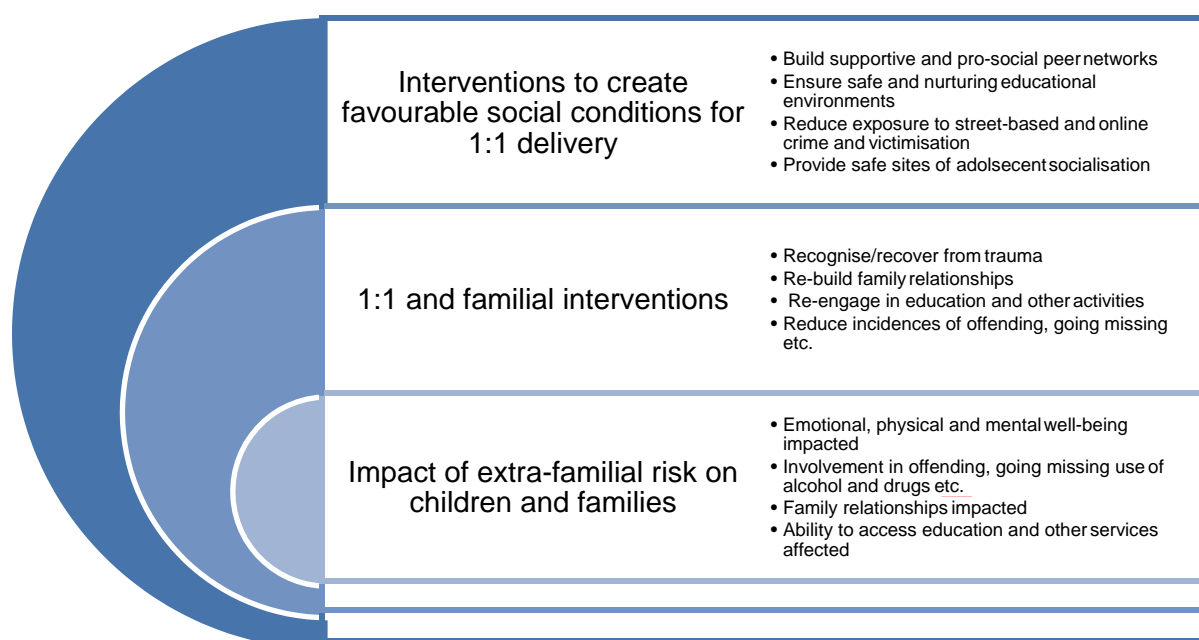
Interventions to create favourable social conditions for 1:1 delivery

• Build supportive and pro-social peer networks
• Ensure safe and nurturing educational environments
• Reduce exposure to street-based and online crime and victimisation
• Provide safe sites of adolsecent socialisation

1:1 and familial interventions

• Recognise/recover from trauma
• Re-build family relationships
• Re-engage in education and other activities
• Reduce incidences of offending, going missing etc.

Impact of extra-familial risk on children and families

• Emotional, physical and mental well-being impacted
• Involvement in offending, going missing use of alcohol and drugs etc.
• Family relationships impacted
• Ability to access education and other services affected